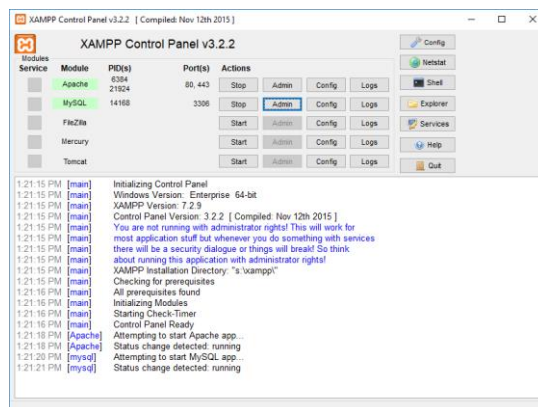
XAMPP Control Panel v3.2.2 [ Compiled: Nov 12th 2015 ]

XAMPP Control Panel v3.2.2

Config
Netstat
Shell
Explorer
Services
Help
Quit

Modules

| Service | Module | PID(s) | Port(s) | Actions | | | |
|---|---|---|---|---|---|---|---|
| | Apache | 6384 21924 | 80, 443 | Stop | Admin | Config | Logs |
| | MySQL | 14168 | 3306 | Stop | Admin | Config | Logs |
| | FileZilla | | | Start | Admin | Config | Logs |
| | Mercury | | | Start | Admin | Config | Logs |
| | Tomcat | | | Start | Admin | Config | Logs |

1:21:15 PM [main] Initializing Control Panel
1:21:15 PM [main] Windows Version: Enterprise 64-bit
1:21:15 PM [main] XAMPP Version: 7.2.9
1:21:15 PM [main] Control Panel Version: 3.2.2 [ Compiled: Nov 12th 2015 ]
1:21:15 PM [main] You are not running with administrator rights! This will work for
1:21:15 PM [main] most application stuff but whenever you do something with services
1:21:15 PM [main] there will be a security dialogue or things will break! So think
1:21:15 PM [main] about running this application with administrator rights!
1:21:15 PM [main] XAMPP Installation Directory: "s:\xampp\"
1:21:15 PM [main] Checking for prerequisites
1:21:16 PM [main] All prerequisites found
1:21:16 PM [main] Initializing Modules
1:21:16 PM [main] Starting Check-Timer
1:21:16 PM [main] Control Panel Ready
1:21:18 PM [Apache] Attempting to start Apache app...
1:21:18 PM [Apache] Status change detected: running
1:21:20 PM [mysql] Attempting to start MySQL app...
1:21:21 PM [mysql] Status change detected: running